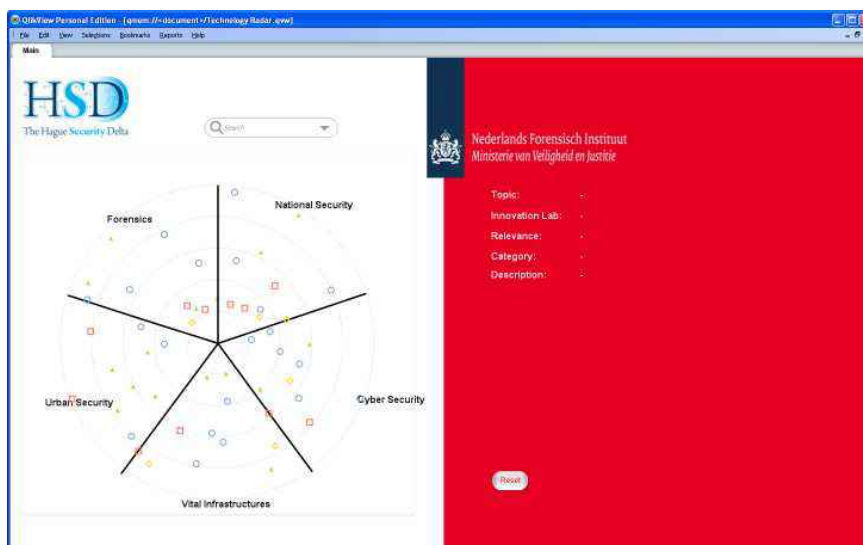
QlikView Personal Edition - [qmem://<document>/Technology Radar.qvw]

File Edit View Selections Bookmarks Reports Help

Main

HSD
The Hague Security Delta

Search

Forensics

National Security

Urban Security

Cyber Security

Vital Infrastructures

Nederlands Forensisch Instituut
Ministerie van Veiligheid en Justitie

Topic: -
Innovation Lab: -
Relevance: -
Category: -
Description: -

Reset